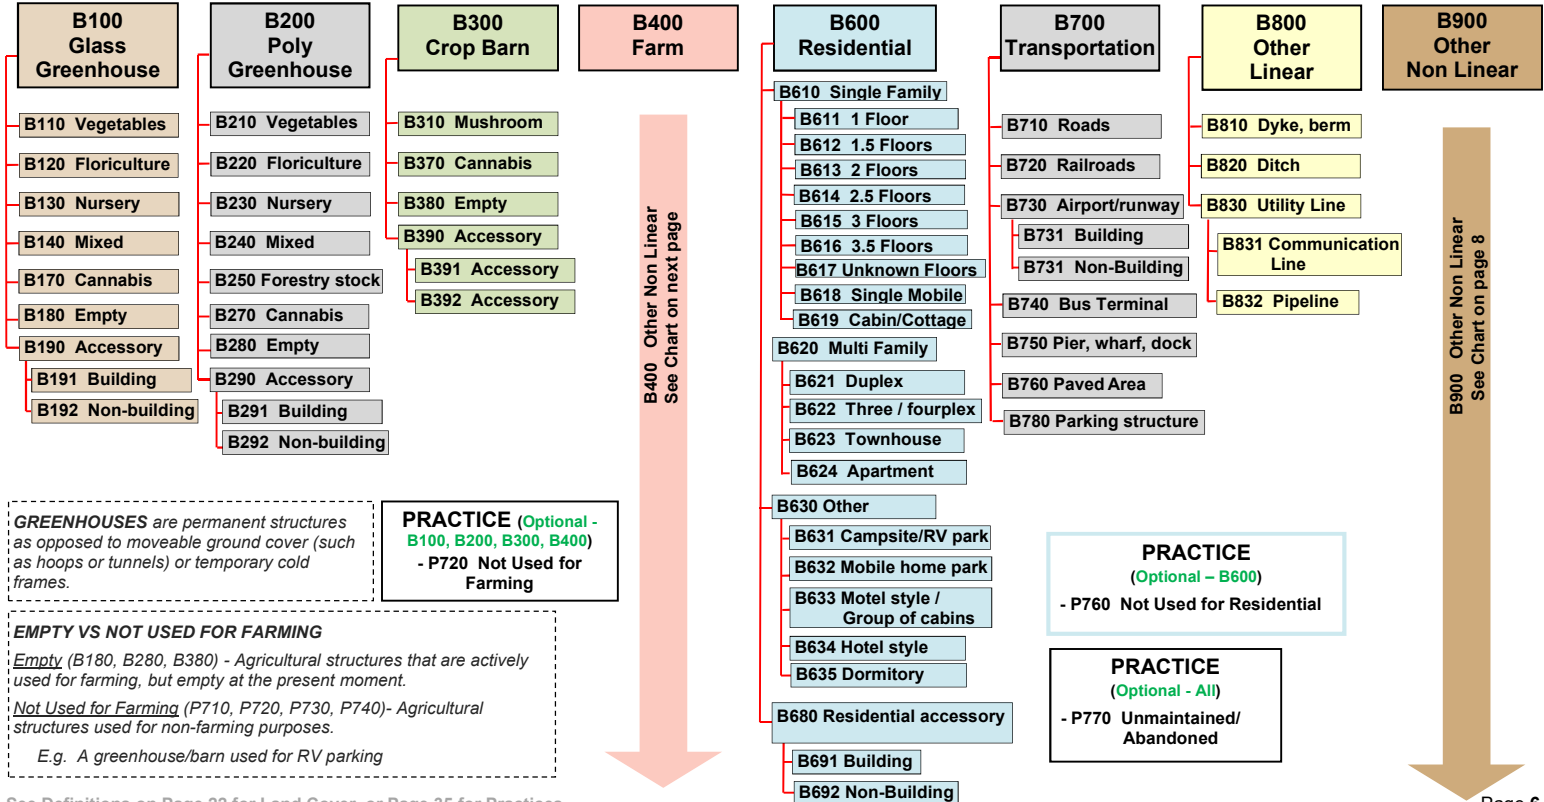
B100 Glass Greenhouse

B110 Vegetables
B120 Floriculture
B130 Nursery
B140 Mixed
B170 Cannabis
B180 Empty
B190 Accessory
B191 Building
B192 Non-building

B200 Poly Greenhouse

B210 Vegetables
B220 Floriculture
B230 Nursery
B240 Mixed
B250 Forestry stock
B270 Cannabis
B280 Empty
B290 Accessory
B291 Building
B292 Non-building

B300 Crop Barn

B310 Mushroom
B370 Cannabis
B380 Empty
B390 Accessory
B391 Accessory
B392 Accessory

B400 Farm

B400 Other Non Linear
See Chart on next page

B600 Residential

B610 Single Family
B611 1 Floor
B612 1.5 Floors
B613 2 Floors
B614 2.5 Floors
B615 3 Floors
B616 3.5 Floors
B617 Unknown Floors
B618 Single Mobile
B619 Cabin/Cottage
B620 Multi Family
B621 Duplex
B622 Three / fourplex
B623 Townhouse
B624 Apartment
B630 Other
B631 Campsite/RV park
B632 Mobile home park
B633 Motel style / Group of cabins
B634 Hotel style
B635 Dormitory
B680 Residential accessory
B691 Building
B692 Non-Building

B700 Transportation

B710 Roads
B720 Railroads
B730 Airport/runway
B731 Building
B731 Non-Building
B740 Bus Terminal
B750 Pier, wharf, dock
B760 Paved Area
B780 Parking structure

B800 Other Linear

B810 Dyke, berm
B820 Ditch
B830 Utility Line
B831 Communication Line
B832 Pipeline

B900 Other Non Linear

B900 Other Non Linear
See Chart on page 8

GREENHOUSES are permanent structures as opposed to moveable ground cover (such as hoops or tunnels) or temporary cold frames.

PRACTICE (Optional - B100, B200, B300, B400)
- P720 Not Used for Farming

EMPTY VS NOT USED FOR FARMING

Empty (B180, B280, B380) - Agricultural structures that are actively used for farming, but empty at the present moment.

Not Used for Farming (P710, P720, P730, P740)- Agricultural structures used for non-farming purposes.

E.g. A greenhouse/barn used for RV parking

PRACTICE
(Optional – B600)
- P760 Not Used for Residential

PRACTICE
(Optional - All)
- P770 Unmaintained/ Abandoned

See Definitions on Page 22 for Land Cover, or Page 25 for Practices

Page 6